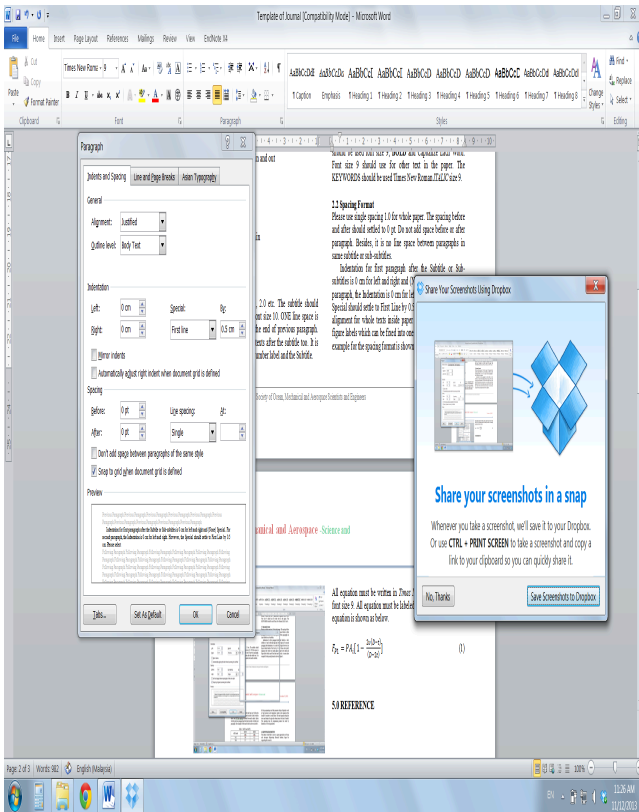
Template of Journal [Compatibility Mode] - Microsoft Word

File Home Insert Page Layout References Mailings Review View EndNote X4

Cut
Copy
Paste
Format Painter
Clipboard

Times New Roma - 9
Font

Paragraph

AaBbCcDdE AaBbCcDc AaBbCcI AaBbCcI AaBbCcD AaBbCcD AaBbCcD AaBbCcE AaBbCcDd AaBbCcDd
¶ Caption Emphasis ¶ Heading 1 ¶ Heading 2 ¶ Heading 3 ¶ Heading 4 ¶ Heading 5 ¶ Heading 6 ¶ Heading 7 ¶ Heading 8
Change Styles
Styles
Find
Replace
Select
Editing

Paragraph

Indents and Spacing | Line and Page Breaks | Asian Typography

General
Alignment: Justified
Outline level: Body Text

Indentation
Left: 0 cm
Right: 0 cm
Special: First line
By: 0.5 cm
Mirror indents
Automatically adjust right indent when document grid is defined

Spacing
Before: 0 pt
After: 0 pt
Line spacing: Single
At:
Don't add space between paragraphs of the same style
Snap to grid when document grid is defined

Preview

Tabs... Set As Default OK Cancel

Font size 9 should use for other text in the paper. The KEYWORDS should be used Times New Roman ITALIC size 9.

2.2 Spacing Format
Please use single spacing 1.0 for whole paper. The spacing before and after should setted to 0 pt. Do not add space before or after paragraph. Besides, it is no line space between paragraphs in same subtitle or sub-subtitles.

Indentation for first paragraph after the Subtitle or Sub-subtitles is 0 cm for left and right and

2.0 etc. The subtitle should font size 10. ONE line space is the end of previous paragraph. tents after the subtitle too. It is number label and the Subtitle.

Society of Ocean, Mechanical and Aerospace Scientists and Engineers

nical and Aerospace Science and

Share Your Screenshots Using Dropbox

Share your screenshots in a snap

Whenever you take a screenshot, we'll save it to your Dropbox. Or use CTRL + PRINT SCREEN to take a screenshot and copy a link to your clipboard so you can quickly share it.

No, Thanks
Save Screenshots to Dropbox

All equation must be written in Times font size 9. All equation must be labele equations is shown as below.

$\bar{F}_{PL} = PA\left(1 - \frac{2x(b-c)}{(b-a)}\right)$ (1)

5.0 REFERENCE

Page: 2 of 3 | Words: 982 | English (Malaysia)
100%
EN
11:26 AM
11/22/2012